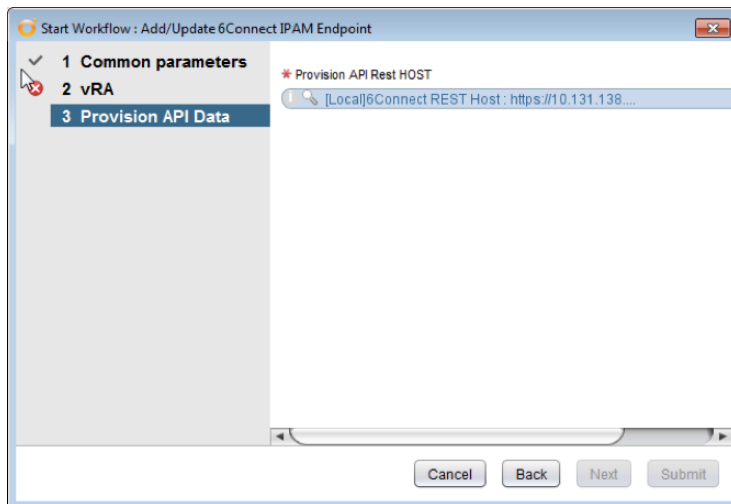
Start Workflow : Add/Update 6Connect IPAM Endpoint

1 Common parameters
2 vRA
3 Provision API Data

* Provision API Rest HOST
[Local]6Connect REST Host : https://10.131.138....

Cancel
Back
Next
Submit